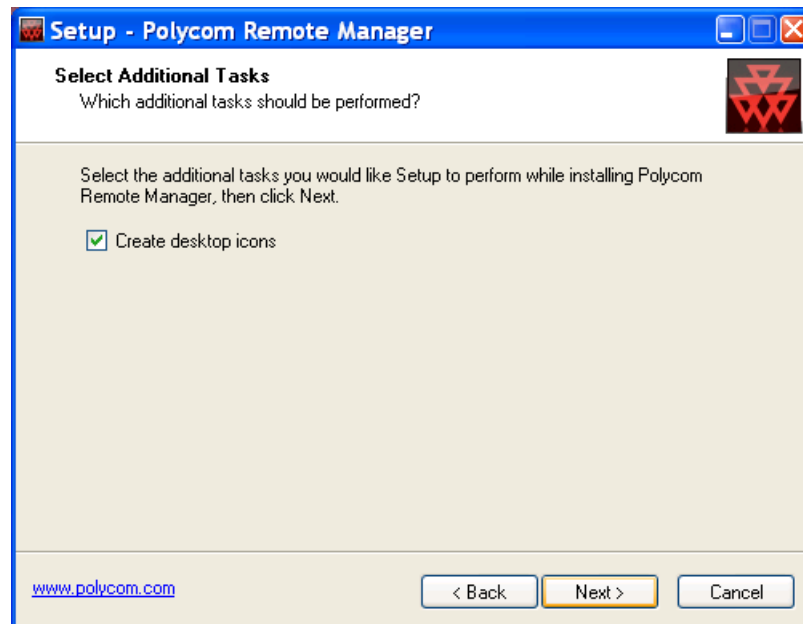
Setup - Polycom Remote Manager

Select Additional Tasks
Which additional tasks should be performed?

Select the additional tasks you would like Setup to perform while installing Polycom Remote Manager, then click Next.

Create desktop icons

www.polycom.com

< Back

Next >

Cancel